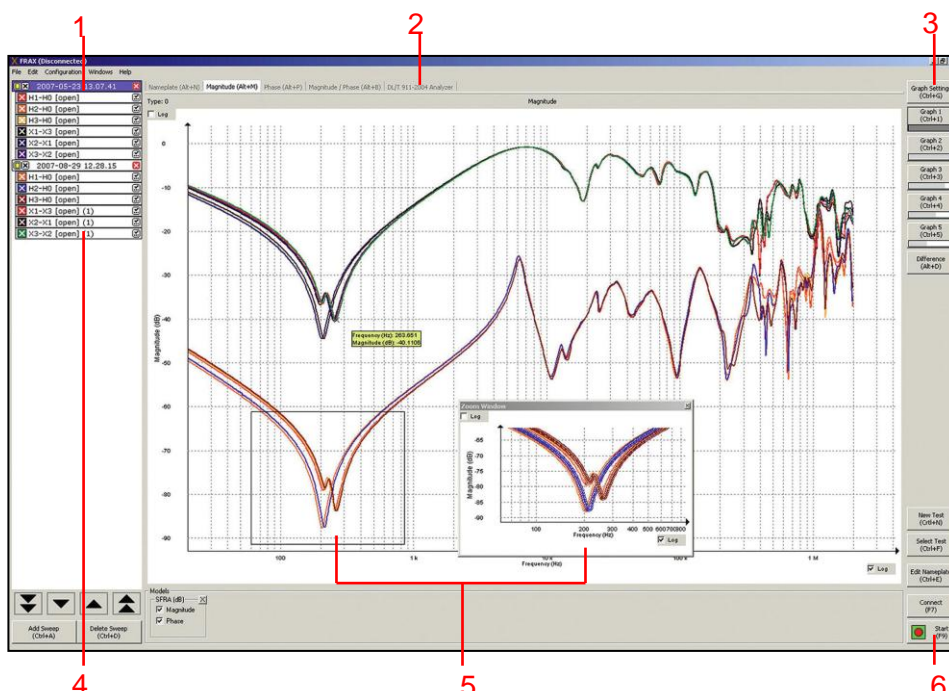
1
2
3
FRAX (Disconnected)
File Edit Configuration Windows Help
2007-05-23 13.07.41
H1-H0 [open]
H2-H0 [open]
H3-H0 [open]
X1-X3 [open]
X2-X1 [open]
X3-X2 [open]
2007-08-29 12.28.15
H1-H0 [open]
H2-H0 [open]
H3-H0 [open]
X1-X3 [open] (1)
X2-X1 [open] (1)
X3-X2 [open] (1)
Nameplate (Alt+N) Magnitude (Alt+M) Phase (Alt+P) Magnitude / Phase (Alt+B) DL/T 911-2004 Analyzer
Type: 0
Log
Magnitude
Magnitude (dB)
0
-10
-20
-30
-40
-50
-60
-70
-80
-90
Frequency (Hz): 263.601
Magnitude (dB): -40.1108
100
1 k
10 k
100 k
1 M
Frequency (Hz)
Log
Zoom Window
Log
-65
-70
-75
-80
-85
-90
Magnitude (dB)
100
200
300
400 500 600700900
Frequency (Hz)
Log
Graph Settings (Ctrl+G)
Graph 1 (Ctrl+1)
Graph 2 (Ctrl+2)
Graph 3 (Ctrl+3)
Graph 4 (Ctrl+4)
Graph 5 (Ctrl+5)
Difference (Alt+D)
New Test (Ctrl+N)
Select Test (Ctrl+F)
Edit Nameplate (Ctrl+E)
Connect (F7)
Start (F9)
Add Sweep (Ctrl+A)
Delete Sweep (Ctrl+D)
Models
SFRA (dB)
Magnitude
Phase
4
5
6